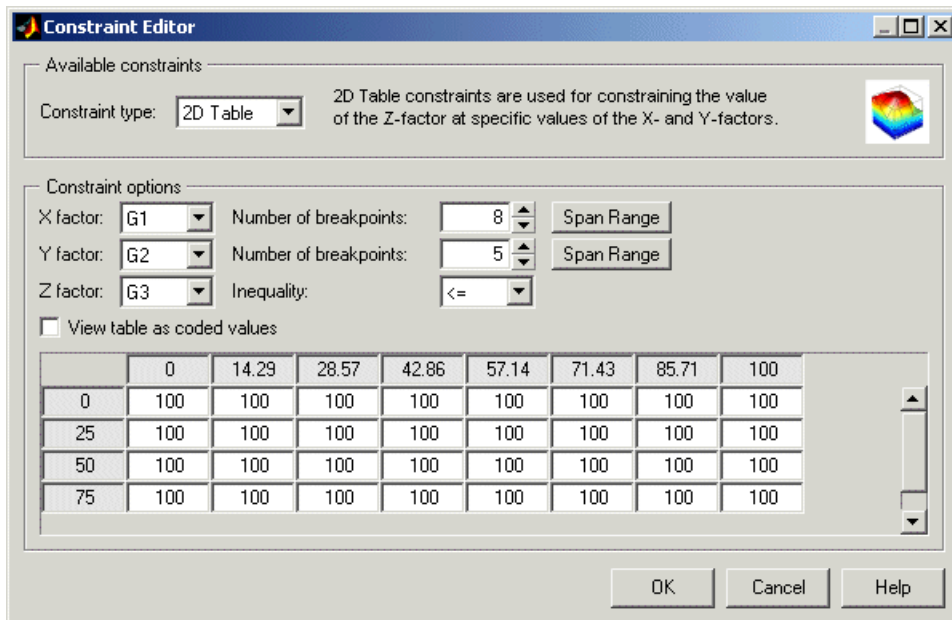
Constraint Editor

Available constraints

Constraint type: 2D Table

2D Table constraints are used for constraining the value of the Z-factor at specific values of the X- and Y-factors.

Constraint options

X factor: G1 Number of breakpoints: 8 Span Range

Y factor: G2 Number of breakpoints: 5 Span Range

Z factor: G3 Inequality: <=

View table as coded values

| | 0 | 14.29 | 28.57 | 42.86 | 57.14 | 71.43 | 85.71 | 100 |
|---|---|---|---|---|---|---|---|---|
| 0 | 100 | 100 | 100 | 100 | 100 | 100 | 100 | 100 |
| 25 | 100 | 100 | 100 | 100 | 100 | 100 | 100 | 100 |
| 50 | 100 | 100 | 100 | 100 | 100 | 100 | 100 | 100 |
| 75 | 100 | 100 | 100 | 100 | 100 | 100 | 100 | 100 |

OK Cancel Help